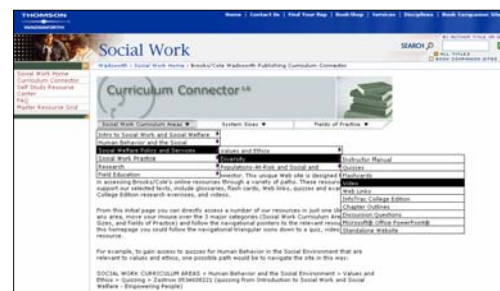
THOMSON WADSWORTH

Home | Contact Us | Find Your Rep | Book Shop | Services | Disciplines | Book Companion Sites

Social Work

SEARCH

ALL TITLES

Wadsworth > Social Work Home > Brooks/Cole Wadsworth Publishing Curriculum Connector

Social Work Home
Curriculum Connector
Self Study Resource Center
FAQ
Master Resource Grid

Curriculum Connector

Social Work Curriculum Areas ▼

System Sizes ▼

Fields of Practice ▼

Intro to Social Work and Social Welfare
Human Behavior and the Social
Social Welfare Policy and Services
Social Work Practice
Research
Field Education

Values and Ethics
Diversity
Populations-At-Risk and Social and

Instructor Manual
Quizzes
Flashcards
Video
Web Links
InfoTrac College Edition
Chapter Outlines
Discussion Questions
Microsoft® Office PowerPoint®
Standalone Website

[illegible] in accessing Brooks/Cole's online resources through a variety of paths. These resources support our selected texts, include glossaries, flash cards, Web links, quizzes and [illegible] College Edition research exercises, and videos.

From this initial page you can directly access a number of our resources in just one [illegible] any area, move your mouse over the 3 major categories (Social Work Curriculum Areas, System Sizes, and Fields of Practice) and follow the navigational pointers to the relevant resource. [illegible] this homepage you could follow the navigational triangular icons down to a quiz, video, or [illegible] resource.

For example, to gain access to quizzes for Human Behavior in the Social Environment that are relevant to values and ethics, one possible path would be to navigate the site in this way:

SOCIAL WORK CURRICULUM AREAS > Human Behavior and the Social Environment > Values and Ethics > Quizzing > Zastrow 0534608221 (quizzing from Introduction to Social Work and Social Welfare - Empowering People)